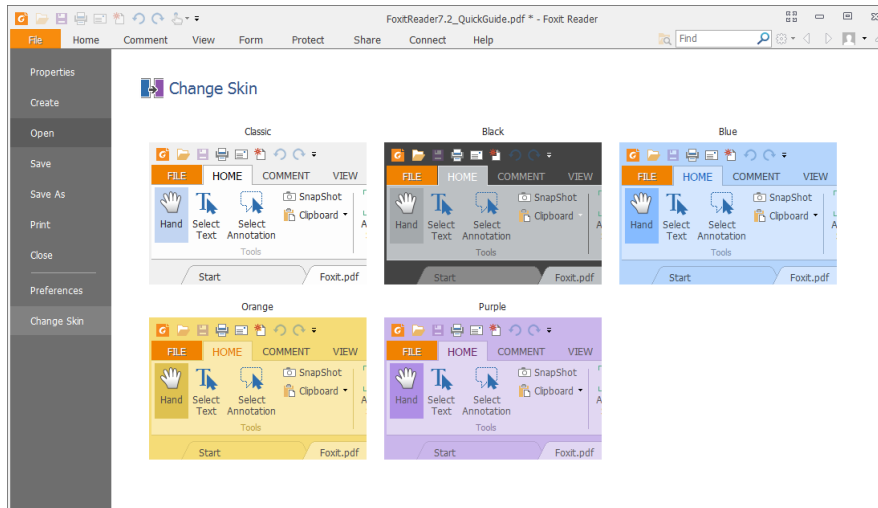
FoxitReader7.2_QuickGuide.pdf * - Foxit Reader

File Home Comment View Form Protect Share Connect Help

Find

Properties
Create
Open
Save
Save As
Print
Close
Preferences
Change Skin

Change Skin

Classic
FILE HOME COMMENT VIEW
Hand Select Text Select Annotation
SnapShot
Clipboard
Tools
Start Foxit.pdf

Black
FILE HOME COMMENT VIEW
Hand Select Text Select Annotation
SnapShot
Clipboard
Tools
Start Foxit.pdf

Blue
FILE HOME COMMENT VIEW
Hand Select Text Select Annotation
SnapShot
Clipboard
Tools
Start Foxit.pdf

Orange
FILE HOME COMMENT VIEW
Hand Select Text Select Annotation
SnapShot
Clipboard
Tools
Start Foxit.pdf

Purple
FILE HOME COMMENT VIEW
Hand Select Text Select Annotation
SnapShot
Clipboard
Tools
Start Foxit.pdf